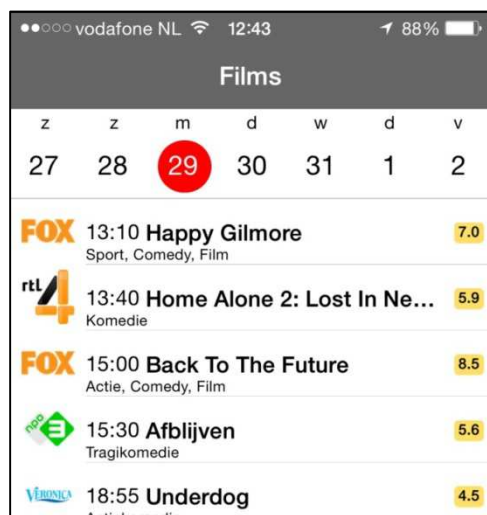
●●○○○ vodafone NL 12:43 88%

Films

z z m d w d v
27 28 29 30 31 1 2

FOX 13:10 Happy Gilmore 7.0
Sport, Comedy, Film

rtl 4 13:40 Home Alone 2: Lost In Ne... 5.9
Komedie

FOX 15:00 Back To The Future 8.5
Actie, Comedy, Film

npo 3 15:30 Afblijven 5.6
Tragikomedie

VERONICA 18:55 Underdog 4.5
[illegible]